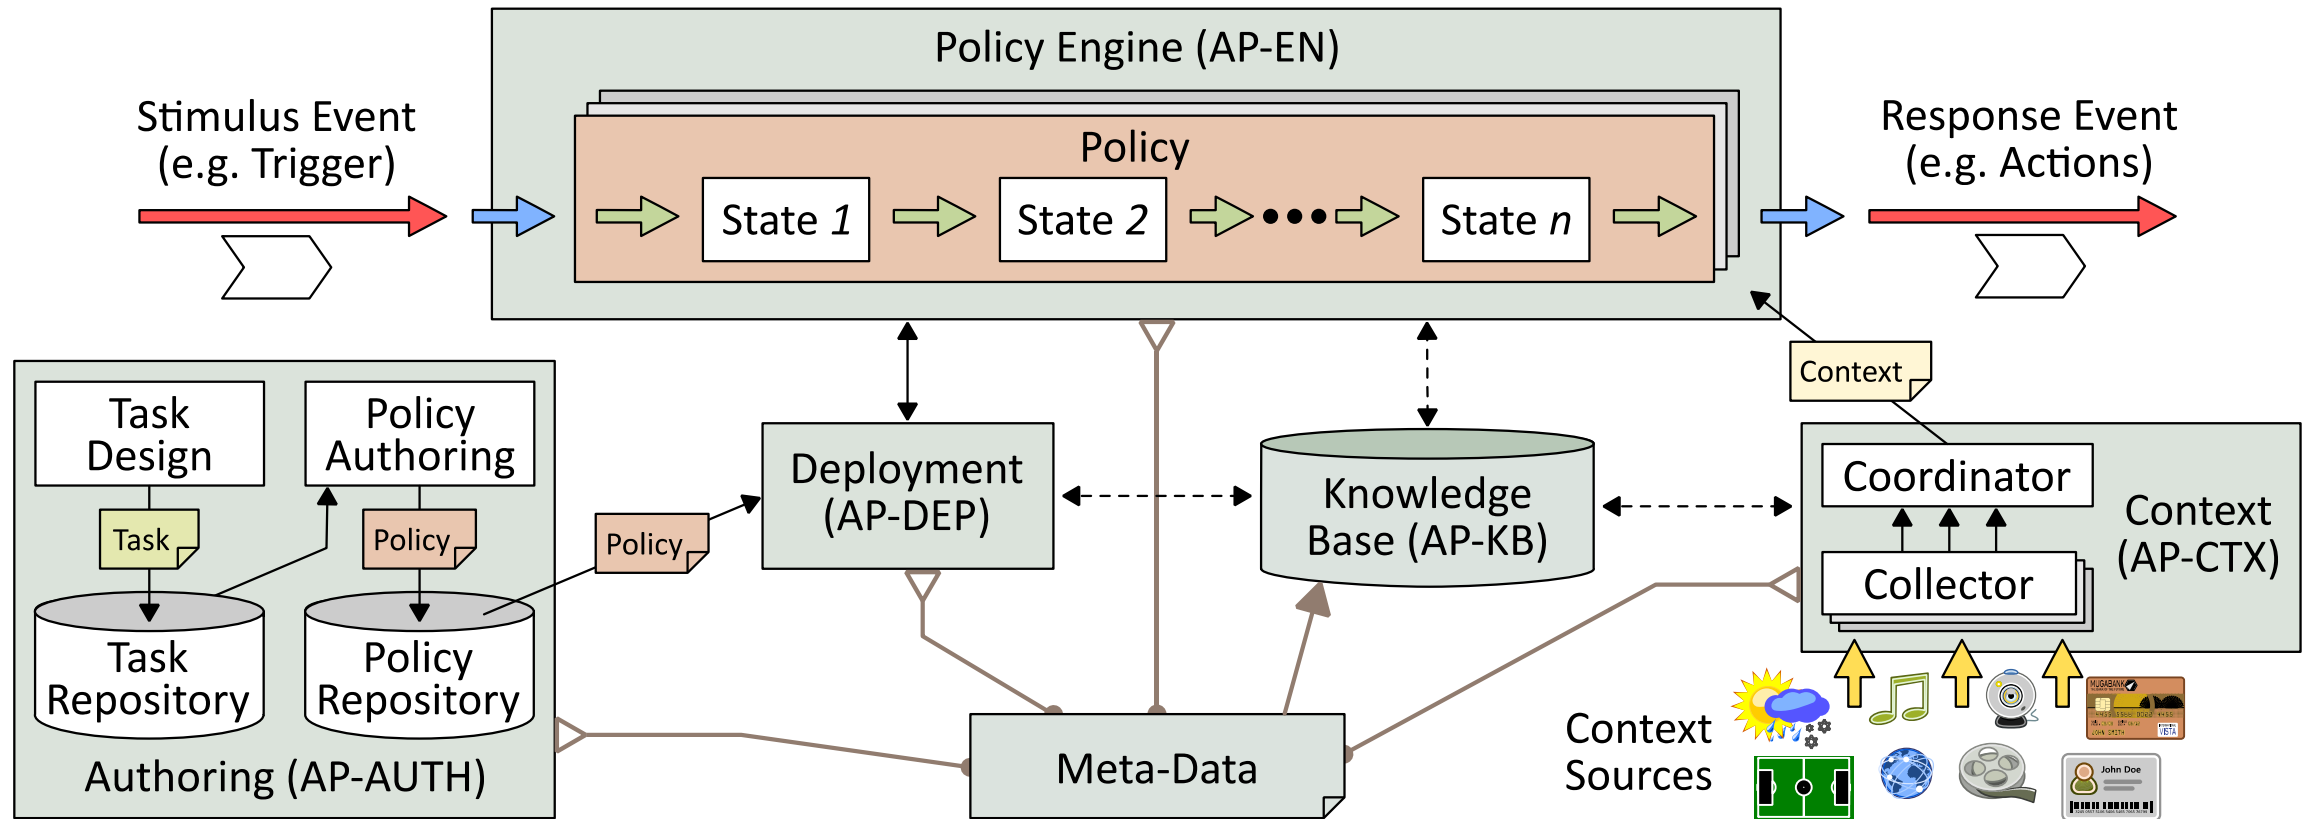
Policy Engine (AP-EN)

Stimulus Event
(e.g. Trigger)

Policy

State 1

State 2

State n

Response Event
(e.g. Actions)

Context

Task Design

Policy Authoring

Task

Policy

Policy

Deployment
(AP-DEP)

Knowledge
Base (AP-KB)

Coordinator

Context
(AP-CTX)

Collector

Task Repository

Policy Repository

Authoring (AP-AUTH)

Meta-Data

Context
Sources

MUGABANK

VISA

John Doe